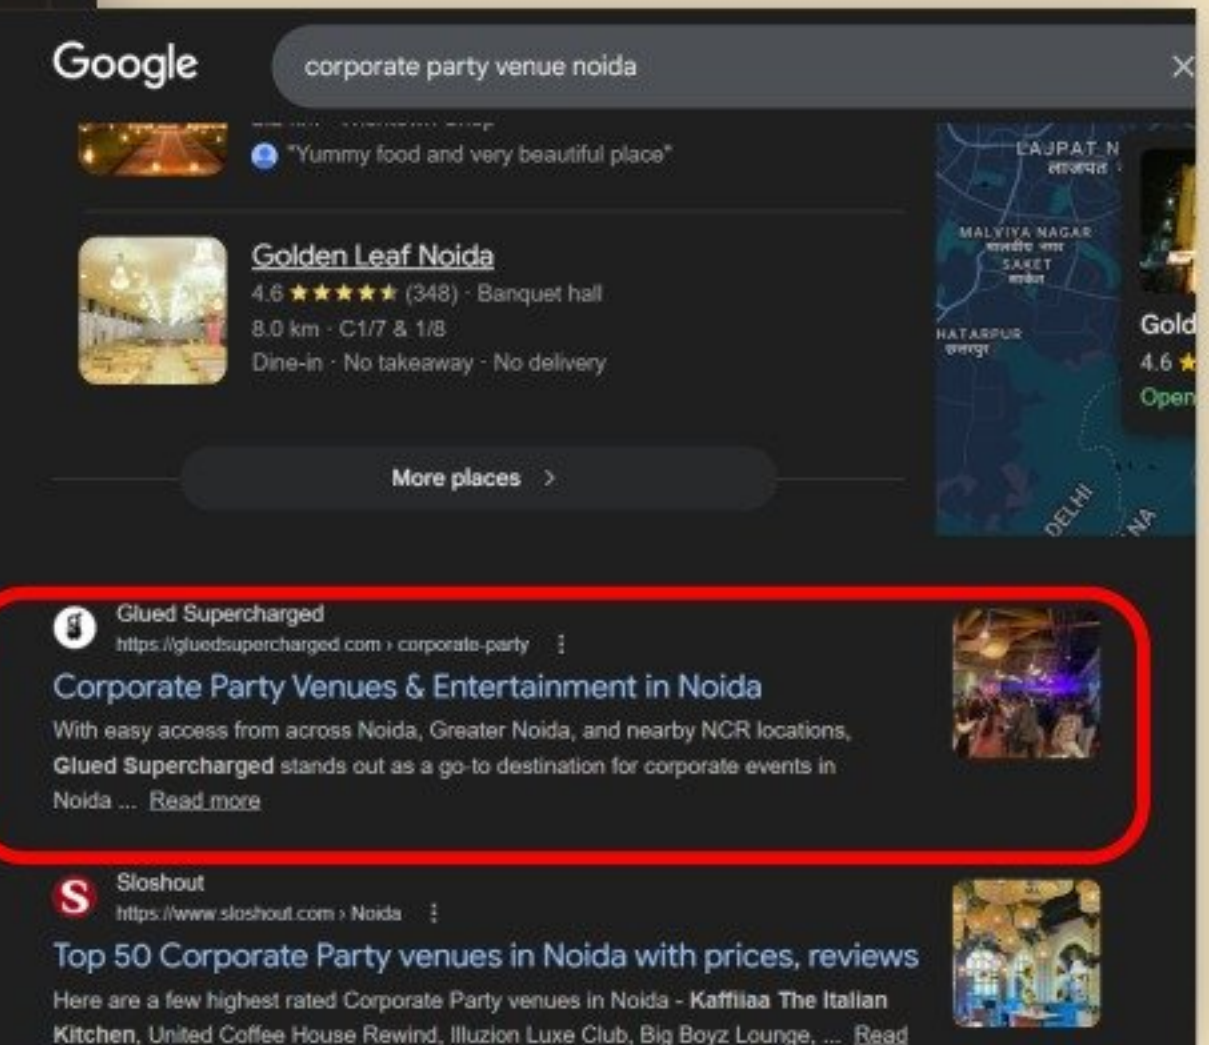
Google

corporate party venue noida

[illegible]

"Yummy food and very beautiful place"

Golden Leaf Noida

4.6 ★★★★★ (348) · Banquet hall

8.0 km · C1/7 & 1/8

Dine-in · No takeaway · No delivery

More places >

LAJPAT N
लाजपत

MALVIYA NAGAR
मालवीय नगर

SAKET
साकेत

HATARPUR
छतरपुर

DELHI

NA

Gold

4.6 ★

Open

Glued Supercharged

https://gluedsupercharged.com › corporate-party

Corporate Party Venues & Entertainment in Noida

With easy access from across Noida, Greater Noida, and nearby NCR locations, **Glued Supercharged** stands out as a go-to destination for corporate events in Noida ... Read more

Sloshout

https://www.sloshout.com › Noida

Top 50 Corporate Party venues in Noida with prices, reviews

Here are a few highest rated Corporate Party venues in Noida - **Kaffiiaa The Italian Kitchen**, United Coffee House Rewind, Illuzion Luxe Club, Big Boyz Lounge, ... Read